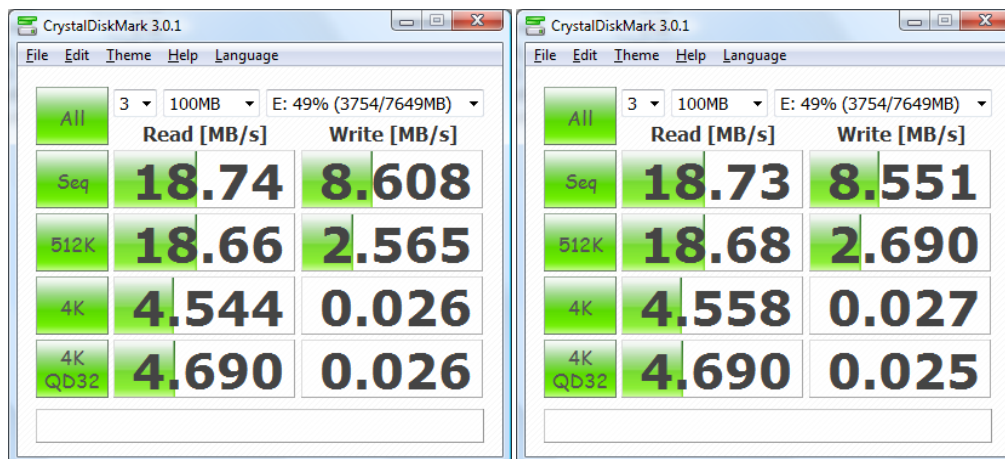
CrystalDiskMark 3.0.1

File Edit Theme Help Language

| All | 3 | 100MB | E: 49% (3754/7649MB) |
|---|---|---|---|
| | Read [MB/s] | Write [MB/s] | |
| Seq | 18.74 | 8.608 | |
| 512K | 18.66 | 2.565 | |
| 4K | 4.544 | 0.026 | |
| 4K QD32 | 4.690 | 0.026 | |

CrystalDiskMark 3.0.1

File Edit Theme Help Language

| All | 3 | 100MB | E: 49% (3754/7649MB) |
|---|---|---|---|
| | Read [MB/s] | Write [MB/s] | |
| Seq | 18.73 | 8.551 | |
| 512K | 18.68 | 2.690 | |
| 4K | 4.558 | 0.027 | |
| 4K QD32 | 4.690 | 0.025 | |